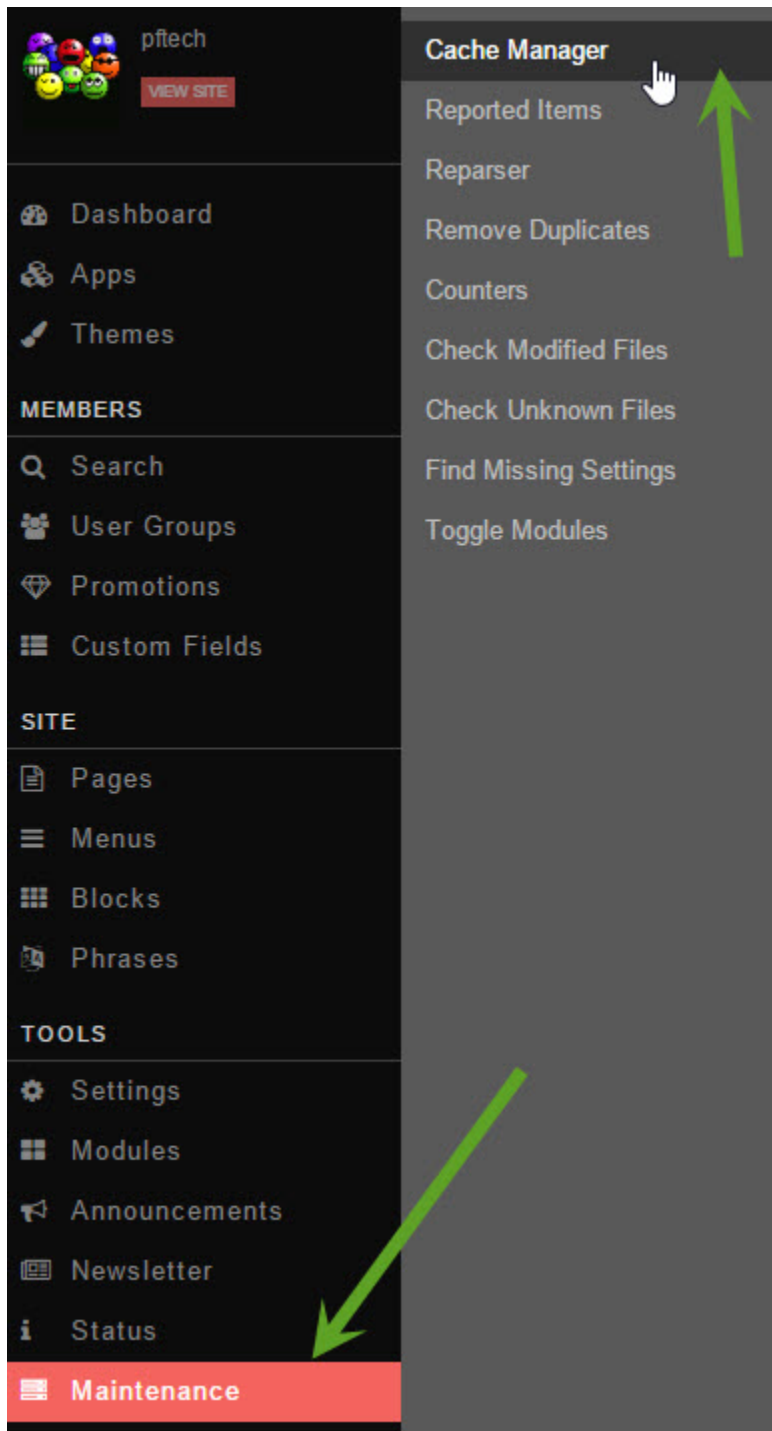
pftech
VIEW SITE

Dashboard
Apps
Themes

MEMBERS
Search
User Groups
Promotions
Custom Fields

SITE
Pages
Menus
Blocks
Phrases

TOOLS
Settings
Modules
Announcements
Newsletter
Status
Maintenance

Cache Manager
Reported Items
Reparser
Remove Duplicates
Counters
Check Modified Files
Check Unknown Files
Find Missing Settings
Toggle Modules